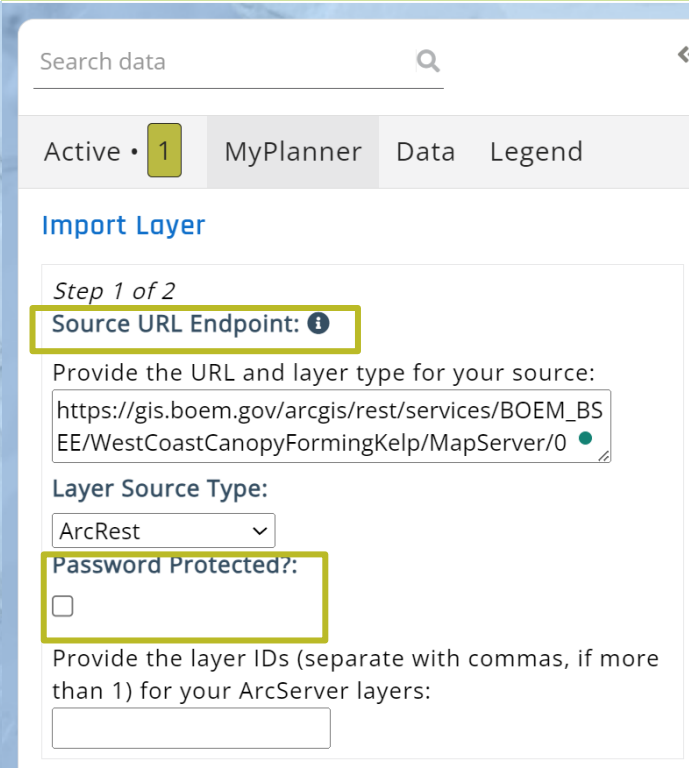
Search data

Active • 1 MyPlanner Data Legend

Import Layer

Step 1 of 2

Source URL Endpoint:

Provide the URL and layer type for your source:

https://gis.boem.gov/arcgis/rest/services/BOEM_BSEE/WestCoastCanopyFormingKelp/MapServer/0

Layer Source Type:

ArcRest

Password Protected?:

Provide the layer IDs (separate with commas, if more than 1) for your ArcServer layers: